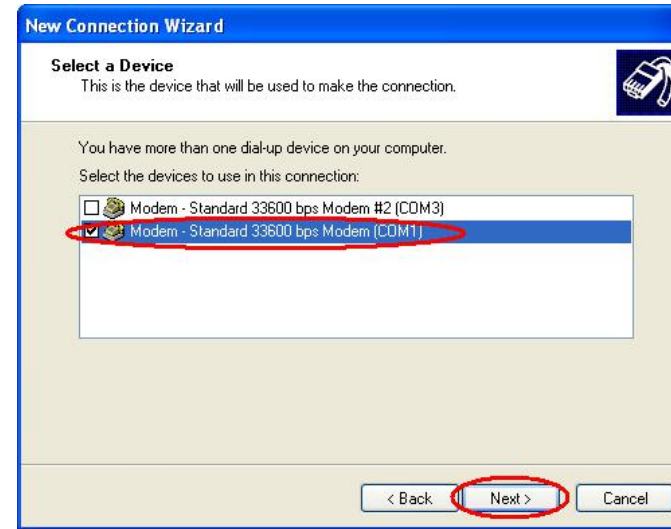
New Connection Wizard

Select a Device
This is the device that will be used to make the connection.

You have more than one dial-up device on your computer.

Select the devices to use in this connection:

Modem - Standard 33600 bps Modem #2 (COM3)
Modem - Standard 33600 bps Modem (COM1)

< Back
Next >
Cancel